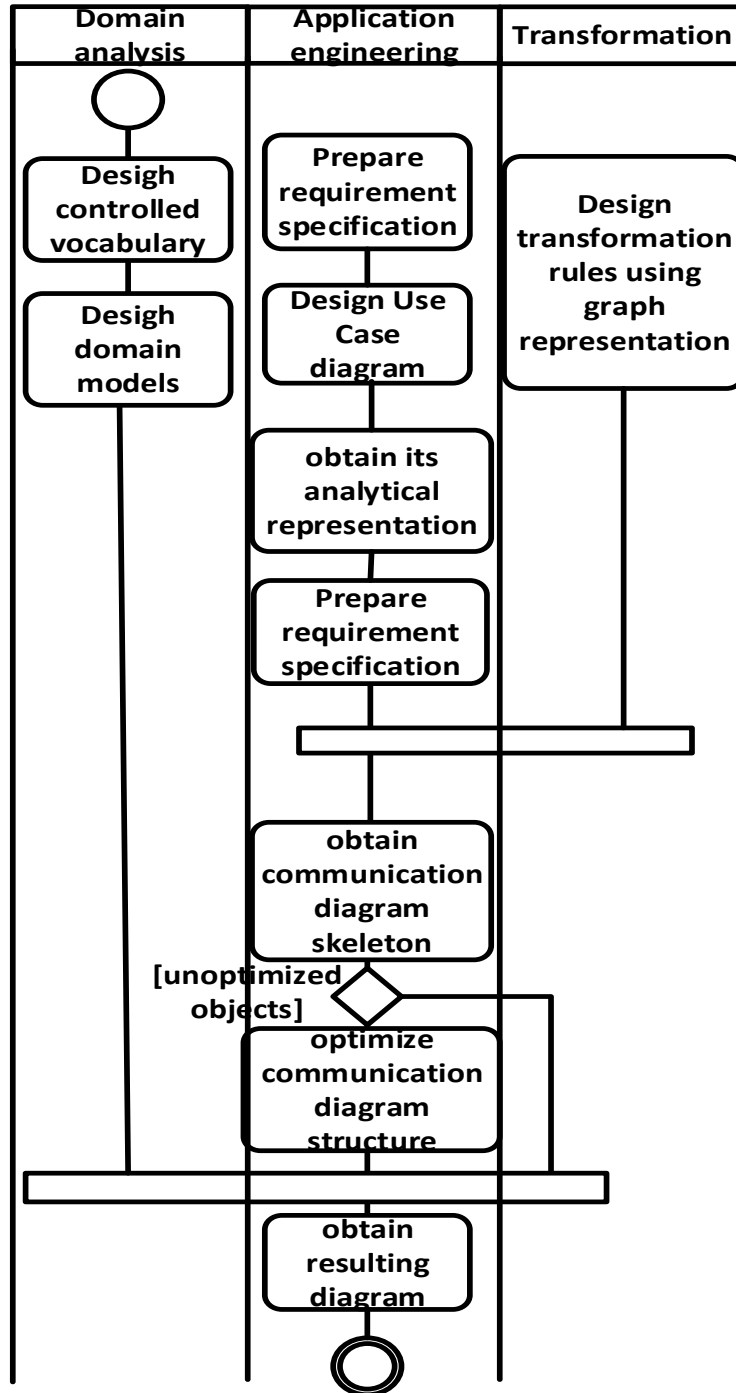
Domain analysis

Application engineering

Transformation

Desigh controlled vocabulary

Desigh domain models

Prepare requirement specification

Design Use Case diagram

obtain its analytical representation

Prepare requirement specification

Design transformation rules using graph representation

obtain communication diagram skeleton

[unoptimized objects]

optimize communication diagram structure

obtain resulting diagram